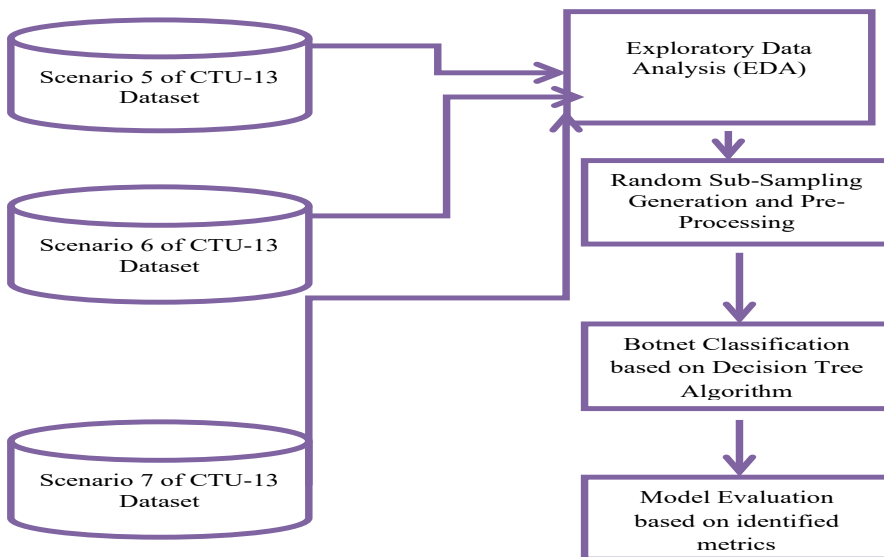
Scenario 5 of CTU-13 Dataset

Scenario 6 of CTU-13 Dataset

Scenario 7 of CTU-13 Dataset

Exploratory Data Analysis (EDA)

Random Sub-Sampling Generation and Pre-Processing

Botnet Classification based on Decision Tree Algorithm

Model Evaluation based on identified metrics